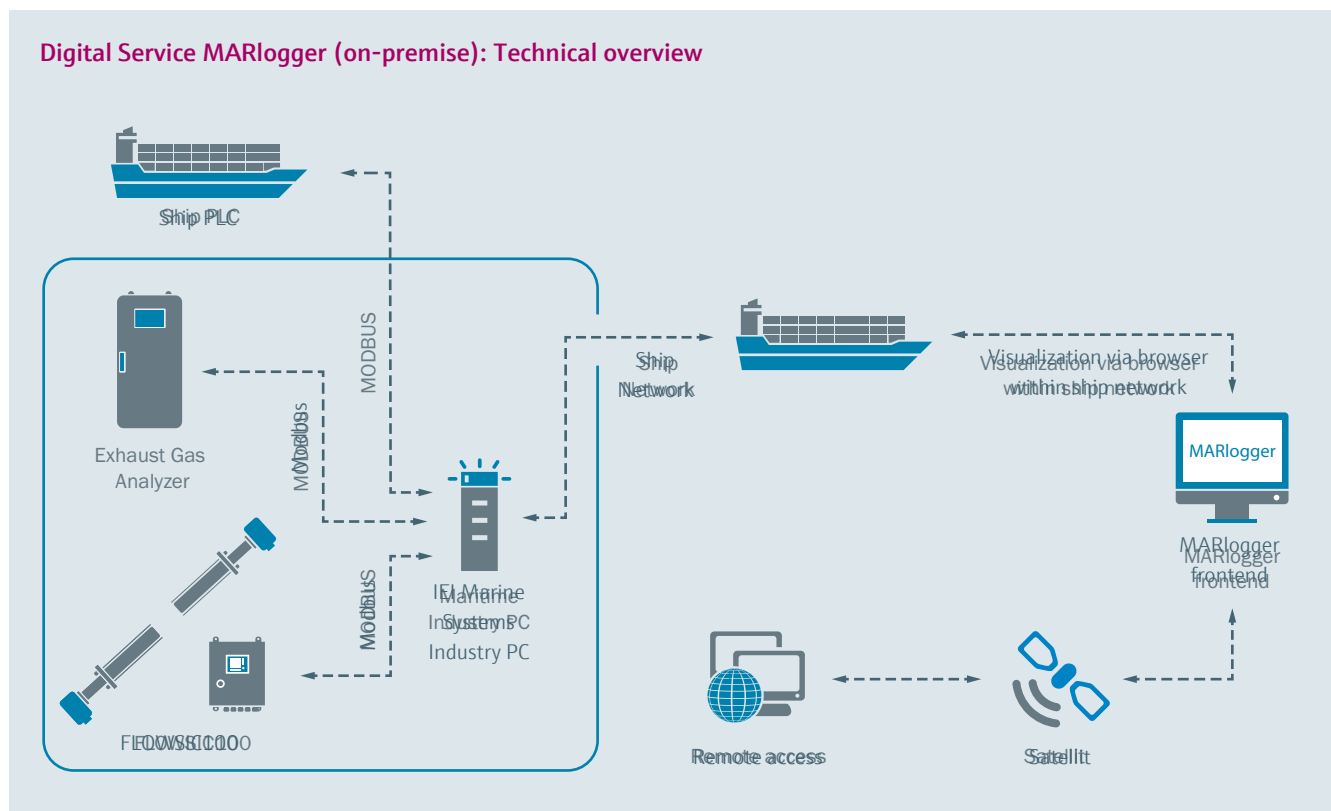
Digital Service MARlogger (on-premise): Technical overview

Ship PLC

MODBUS

Exhaust Gas Analyzer

Modbus

Modbus

IEI Marine Systems Industry PC

Maritime Industry PC

FLOWSIC100

Ship Network

Visualization via browser within ship network

MARlogger

MARlogger frontend

Remote access

Satellit